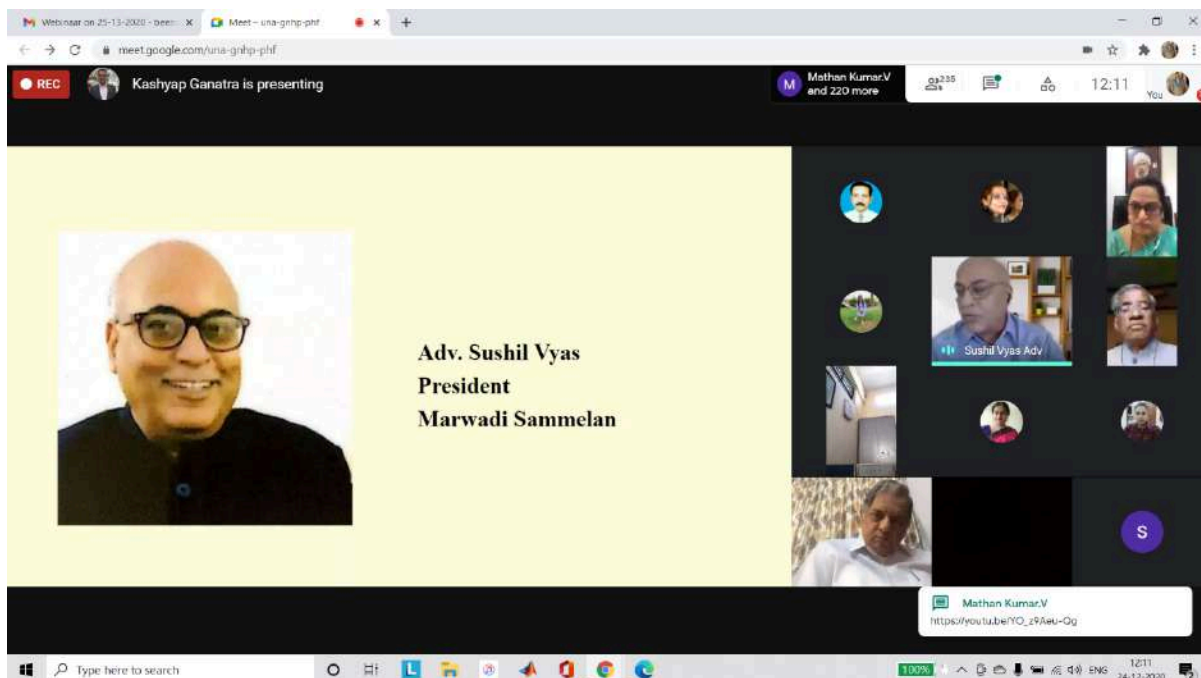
Webinaar on 25-13-2020 - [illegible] ×
Meet – una-gnhp-phf
meet.google.com/una-gnhp-phf

REC
Kashyap Ganatra is presenting
M Mathan Kumar.V and 220 more
235
12:11
You

Adv. Sushil Vyas
President
Marwadi Sammelan

Sushil Vyas Adv
S

Mathan Kumar.V
https://youtu.be/YO_z9Aeu-Qg

Type here to search
100%
ENG
12:11
24-12-2020